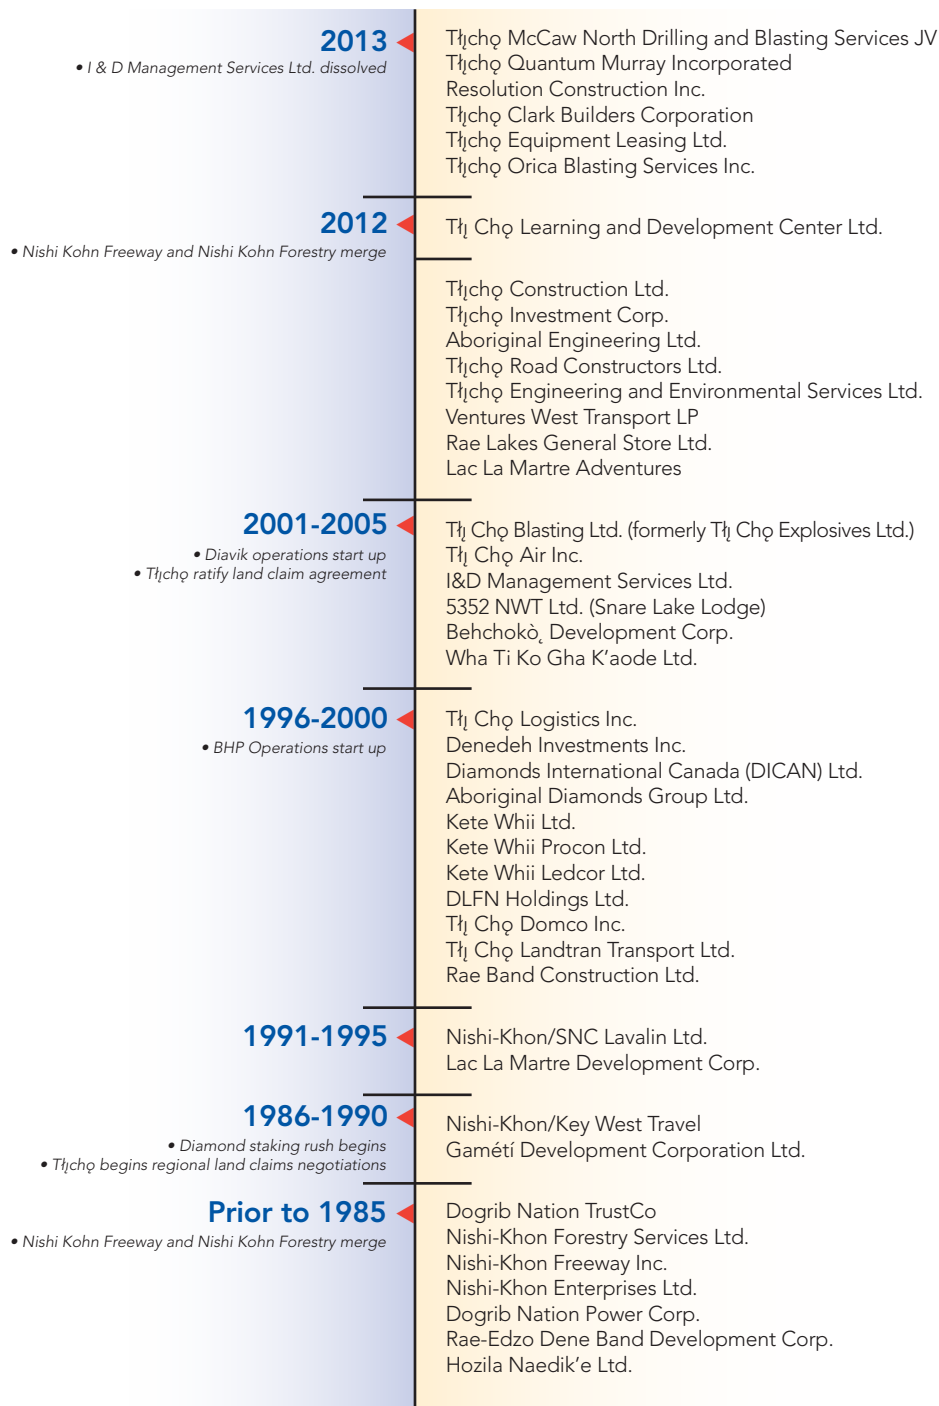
2013
• I & D Management Services Ltd. dissolved

Tłı̨chǫ McCaw North Drilling and Blasting Services JV
Tłı̨chǫ Quantum Murray Incorporated
Resolution Construction Inc.
Tłı̨chǫ Clark Builders Corporation
Tłı̨chǫ Equipment Leasing Ltd.
Tłı̨chǫ Orica Blasting Services Inc.

2012
• Nishi Kohn Freeway and Nishi Kohn Forestry merge

Tłı̨ Chǫ Learning and Development Center Ltd.

Tłı̨chǫ Construction Ltd.
Tłı̨chǫ Investment Corp.
Aboriginal Engineering Ltd.
Tłı̨chǫ Road Constructors Ltd.
Tłı̨chǫ Engineering and Environmental Services Ltd.
Ventures West Transport LP
Rae Lakes General Store Ltd.
Lac La Martre Adventures

2001-2005
• Diavik operations start up
• Tłı̨chǫ ratify land claim agreement

Tłı̨ Chǫ Blasting Ltd. (formerly Tłı̨ Chǫ Explosives Ltd.)
Tłı̨ Chǫ Air Inc.
I&D Management Services Ltd.
5352 NWT Ltd. (Snare Lake Lodge)
Behchokǫ̀ Development Corp.
Wha Ti Ko Gha K'aode Ltd.

1996-2000
• BHP Operations start up

Tłı̨ Chǫ Logistics Inc.
Denedeh Investments Inc.
Diamonds International Canada (DICAN) Ltd.
Aboriginal Diamonds Group Ltd.
Kete Whii Ltd.
Kete Whii Procon Ltd.
Kete Whii Ledcor Ltd.
DLFN Holdings Ltd.
Tłı̨ Chǫ Domco Inc.
Tłı̨ Chǫ Landtran Transport Ltd.
Rae Band Construction Ltd.

1991-1995

Nishi-Khon/SNC Lavalin Ltd.
Lac La Martre Development Corp.

1986-1990
• Diamond staking rush begins
• Tłı̨chǫ begins regional land claims negotiations

Nishi-Khon/Key West Travel
Gamètì Development Corporation Ltd.

Prior to 1985
• Nishi Kohn Freeway and Nishi Kohn Forestry merge

Dogrib Nation TrustCo
Nishi-Khon Forestry Services Ltd.
Nishi-Khon Freeway Inc.
Nishi-Khon Enterprises Ltd.
Dogrib Nation Power Corp.
Rae-Edzo Dene Band Development Corp.
Hozila Naedik'e Ltd.